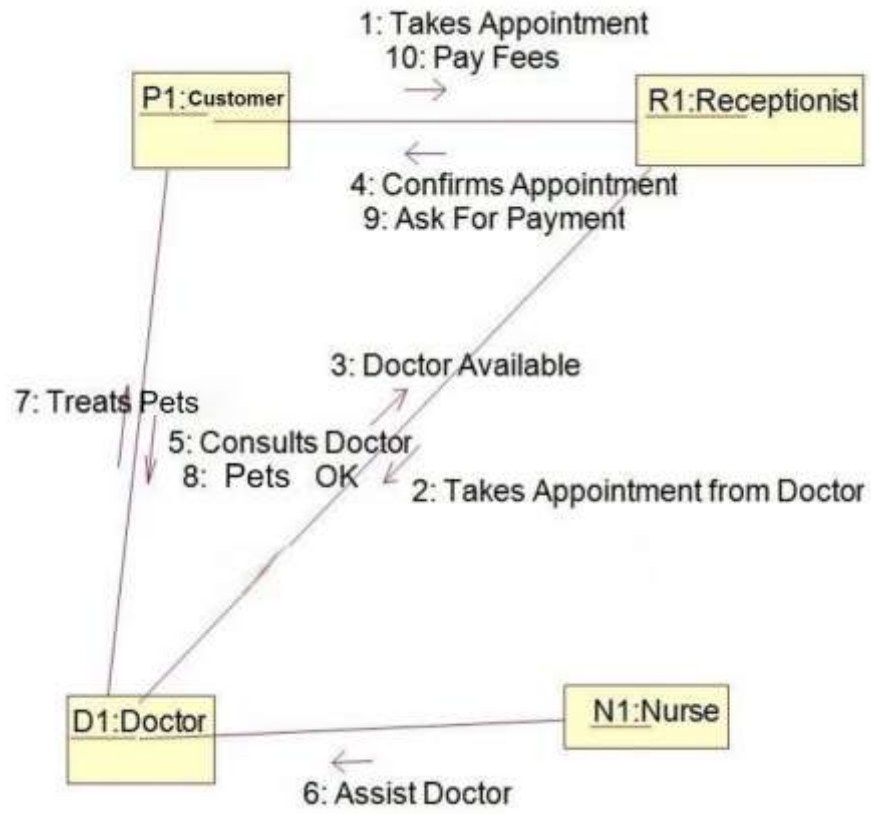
1: Takes Appointment
10: Pay Fees

P1:Customer

R1:Receptionist

4: Confirms Appointment
9: Ask For Payment

3: Doctor Available

7: Treats Pets

5: Consults Doctor
8: Pets OK

2: Takes Appointment from Doctor

D1:Doctor

N1:Nurse

6: Assist Doctor